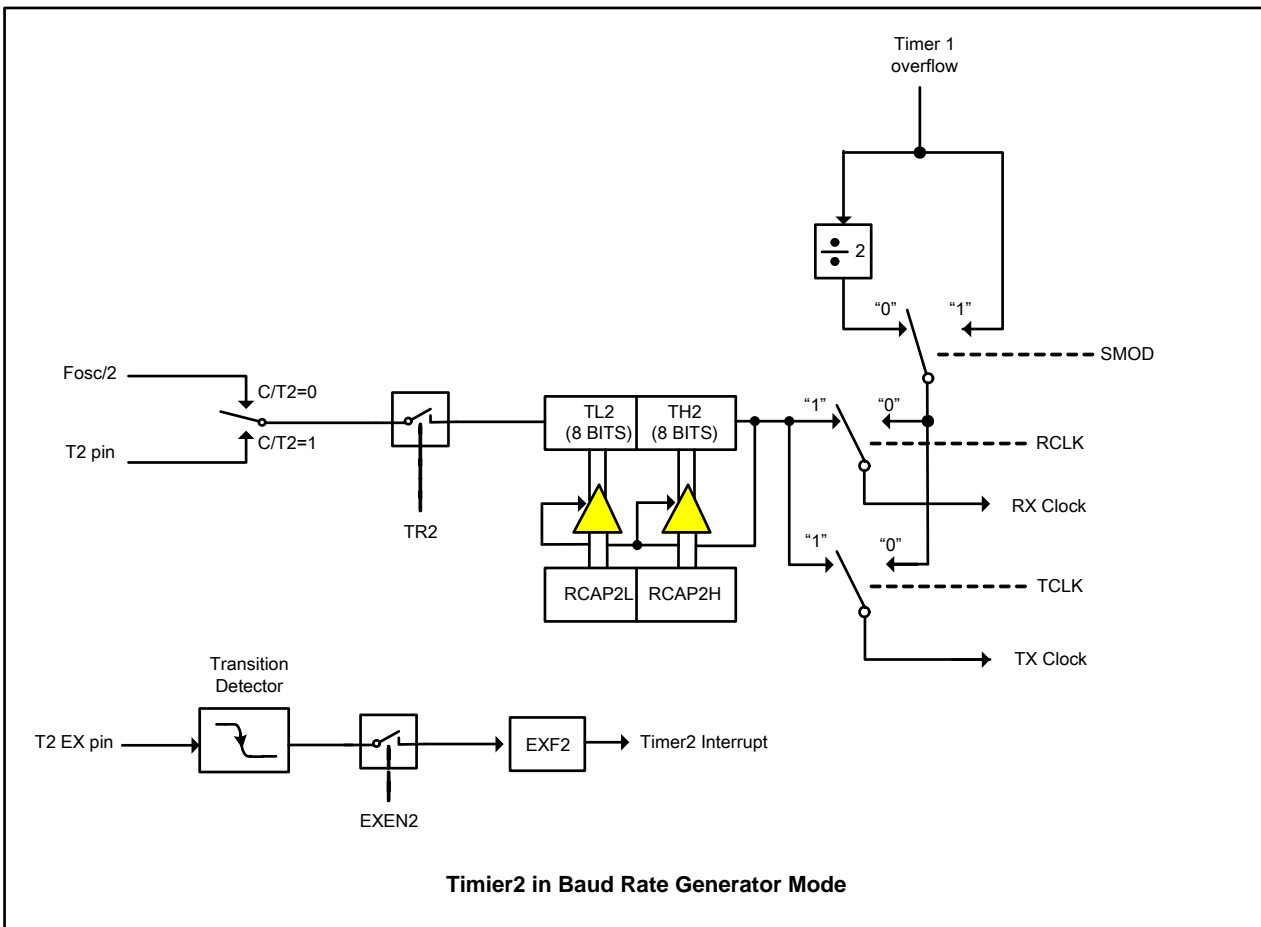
Timer 1 overflow

$\div$ 2

“0”

“1”

SMOD

Fosc/2

C/T2=0

C/T2=1

T2 pin

TR2

TL2 (8 BITS)

TH2 (8 BITS)

“1”

“0”

RCLK

RX Clock

“1”

“0”

TCLK

RCAP2L

RCAP2H

TX Clock

Transition Detector

T2 EX pin

EXEN2

EXF2

Timer2 Interrupt

Timier2 in Baud Rate Generator Mode